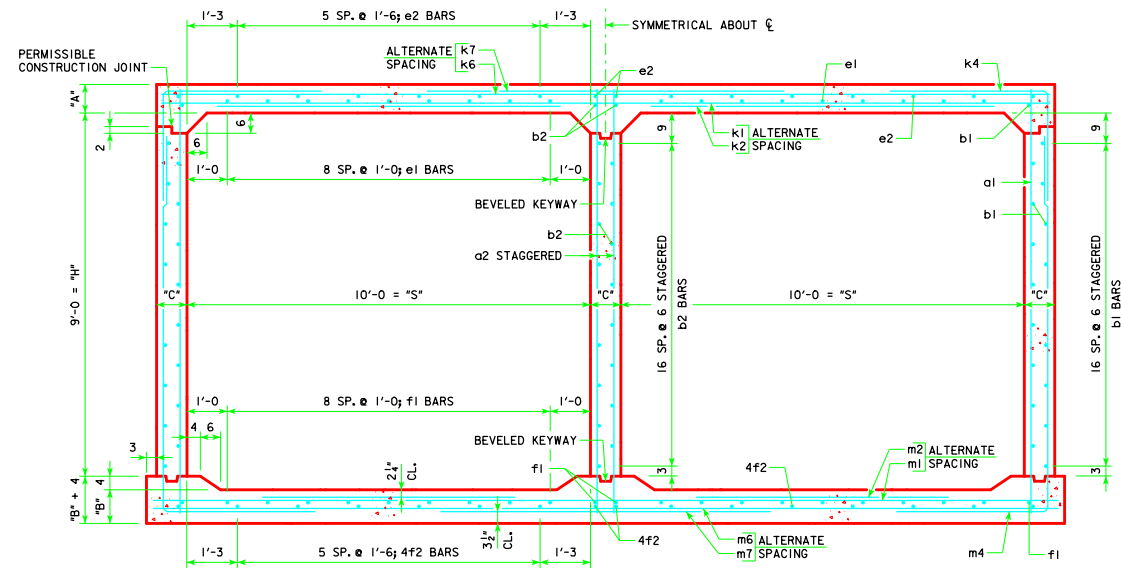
1'-3
5 SP. @ 1'-6; e2 BARS
1'-3
SYMMETRICAL ABOUT ℄
PERMISSIBLE CONSTRUCTION JOINT
ALTERNATE k7
SPACING k6
e2
e1
k4
"A"
6
2
6
b2
9
k1 ALTERNATE
k2 SPACING
e2
b1
9
1'-0
8 SP. @ 1'-0; e1 BARS
1'-0
BEVELED KEYWAY
a1
b1
b2
a2 STAGGERED
9'-0 = "H"
16 SP. @ 6 STAGGERED
b2 BARS
16 SP. @ 6 STAGGERED
b1 BARS
"C"
10'-0 = "S"
"C"
10'-0 = "S"
"C"
1'-0
8 SP. @ 1'-0; f1 BARS
1'-0
BEVELED KEYWAY
3
4
6
m2 ALTERNATE
m1 SPACING
$2\frac{1}{4}$" CL.
f1
4f2
3
3
"B" + 4
4
"B"
$3\frac{1}{2}$" CL.
1'-3
5 SP. @ 1'-6; 4f2 BARS
1'-3
4f2
m6 ALTERNATE
m7 SPACING
m4
f1